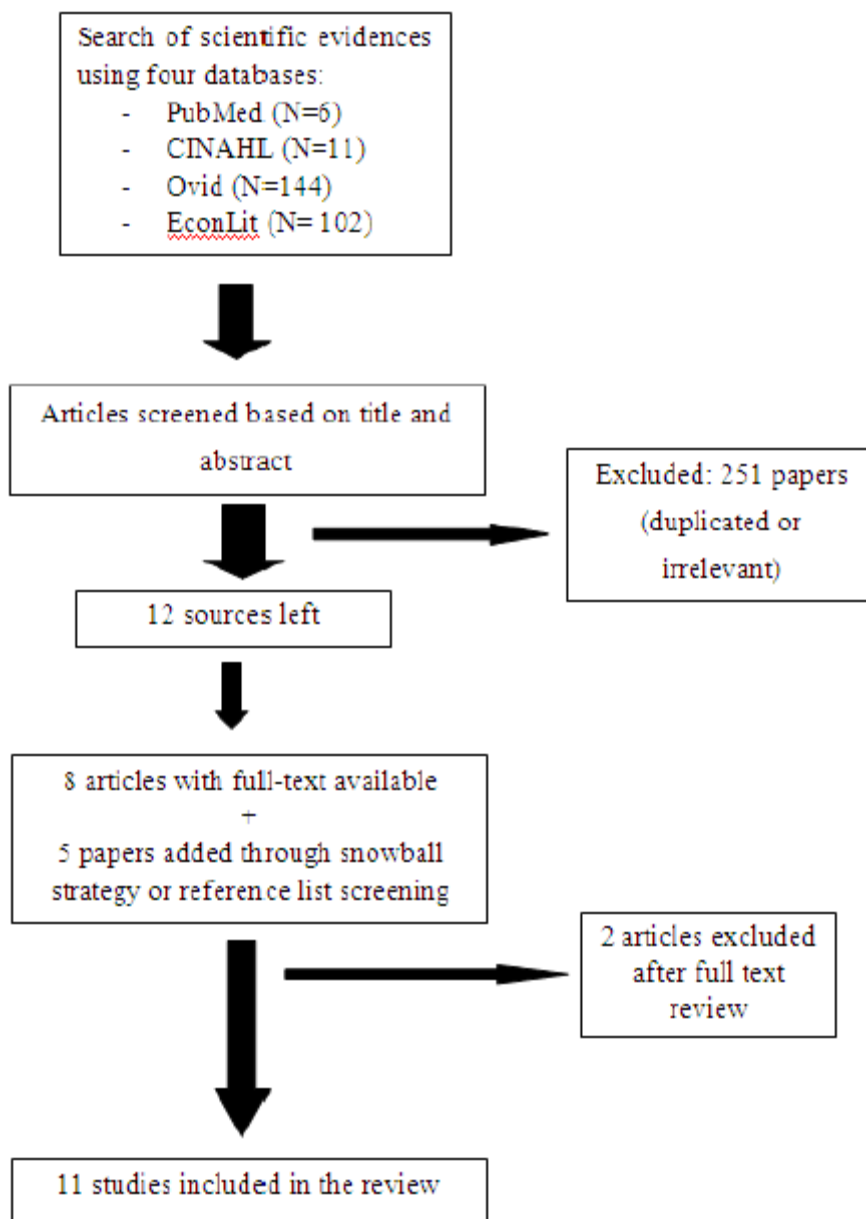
Search of scientific evidences using four databases:
- PubMed (N=6)
- CINAHL (N=11)
- Ovid (N=144)
- EconLit (N= 102)

Articles screened based on title and abstract

Excluded: 251 papers (duplicated or irrelevant)

12 sources left

8 articles with full-text available
+
5 papers added through snowball strategy or reference list screening

2 articles excluded after full text review

11 studies included in the review